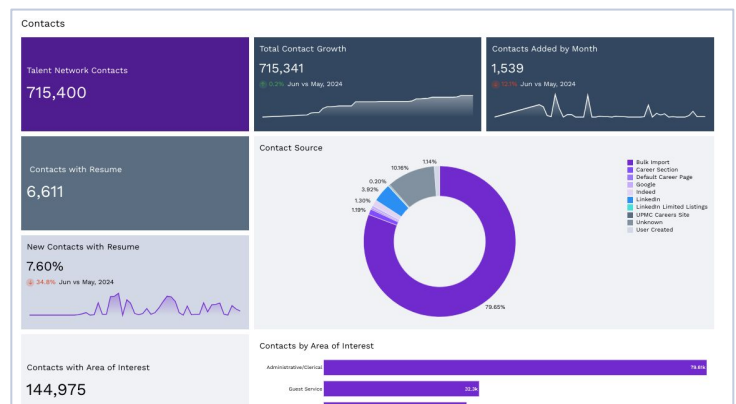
Contacts

Talent Network Contacts
715,400

Total Contact Growth
715,341
0.2% Jun vs May, 2024

Contacts Added by Month
1,539
12.1% Jun vs May, 2024

Contacts with Resume
6,611

Contact Source
1.14%
10.16%
0.20%
3.92%
1.30%
1.19%
79.65%

Bulk Import
Career Section
Default Career Page
Google
Indeed
LinkedIn
LinkedIn Limited Listings
UPMC Careers Site
Unknown
User Created

New Contacts with Resume
7.60%
34.8% Jun vs May, 2024

Contacts with Area of Interest
144,975

Contacts by Area of Interest
Administrative/Clerical 79.6k
Guest Service 33.3k